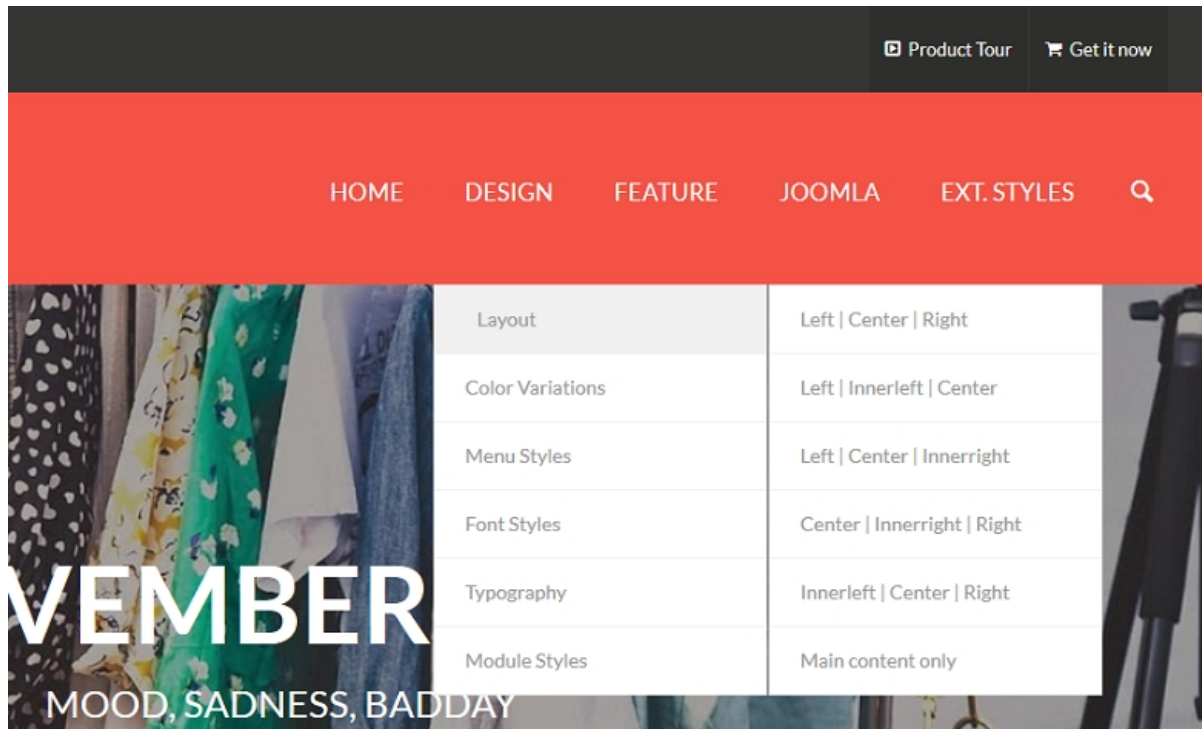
Product Tour
Get it now

HOME
DESIGN
FEATURE
JOOMLA
EXT. STYLES

Layout
Color Variations
Menu Styles
Font Styles
Typography
Module Styles

Left | Center | Right
Left | Innerleft | Center
Left | Center | Innerright
Center | Innerright | Right
Innerleft | Center | Right
Main content only

VEMBER
MOOD, SADNESS, BADDAY